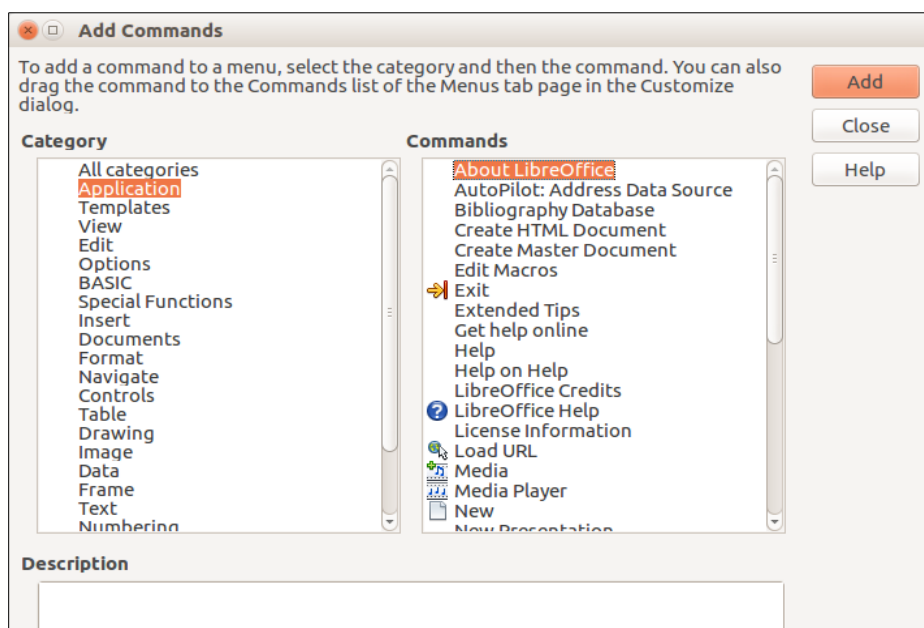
Add Commands

To add a command to a menu, select the category and then the command. You can also drag the command to the Commands list of the Menus tab page in the Customize dialog.

Add
Close
Help

Category

All categories
Application
Templates
View
Edit
Options
BASIC
Special Functions
Insert
Documents
Format
Navigate
Controls
Table
Drawing
Image
Data
Frame
Text
Numbering

Commands

About LibreOffice
AutoPilot: Address Data Source
Bibliography Database
Create HTML Document
Create Master Document
Edit Macros
Exit
Extended Tips
Get help online
Help
Help on Help
LibreOffice Credits
LibreOffice Help
License Information
Load URL
Media
Media Player
New
New Presentation

Description